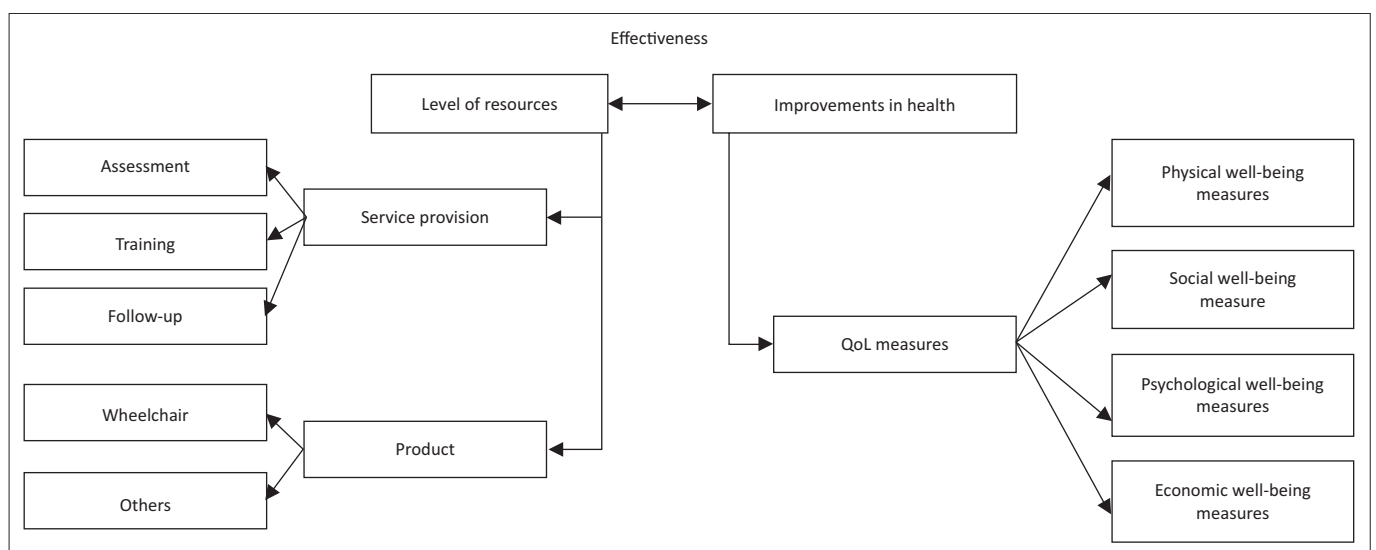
Effectiveness

Level of resources

Improvements in health

Assessment

Training

Follow-up

Service provision

Wheelchair

Others

Product

QoL measures

Physical well-being measures

Social well-being measure

Psychological well-being measures

Economic well-being measures